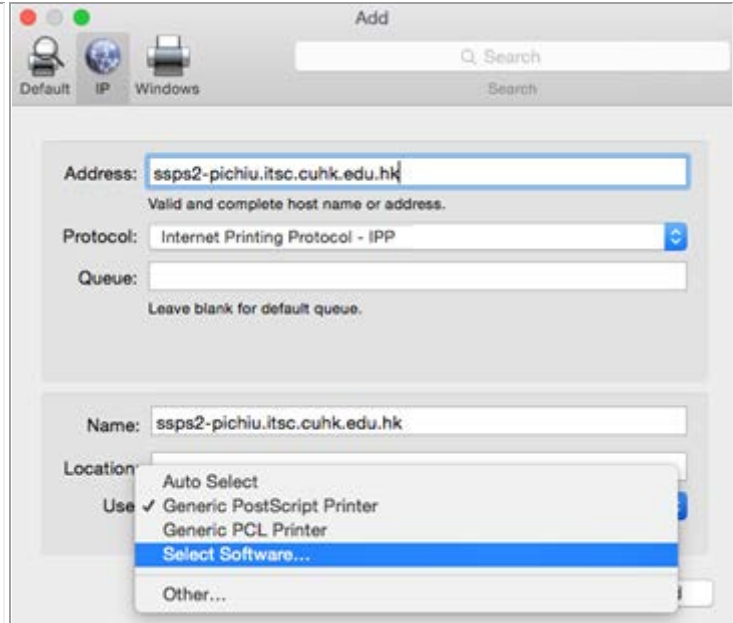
Add

Default IP Windows

Search

Search

Address: ssps2-pichiu.itsc.cuhk.edu.hk

Valid and complete host name or address.

Protocol: Internet Printing Protocol - IPP

Queue:

Leave blank for default queue.

Name: ssps2-pichiu.itsc.cuhk.edu.hk

Location

Use

Auto Select

✓ Generic PostScript Printer

Generic PCL Printer

Select Software...

Other...